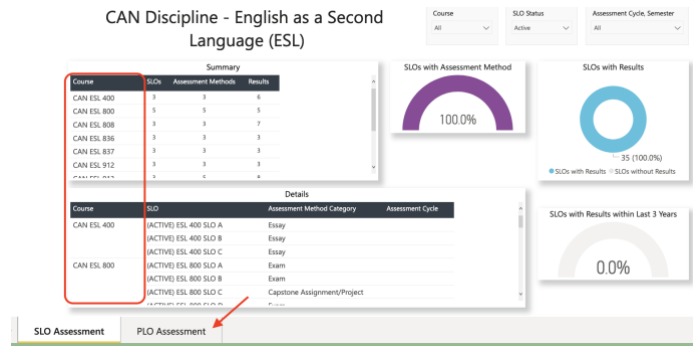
CAN Discipline - English as a Second Language (ESL)

Course
All

SLO Status
Active

Assessment Cycle, Semester
All

Summary

| Course | SLOs | Assessment Methods | Results |
|---|---|---|---|
| CAN ESL 400 | 3 | 3 | 6 |
| CAN ESL 800 | 5 | 5 | 5 |
| CAN ESL 808 | 3 | 3 | 7 |
| CAN ESL 836 | 3 | 3 | 3 |
| CAN ESL 837 | 3 | 3 | 3 |
| CAN ESL 912 | 3 | 3 | 3 |
| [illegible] | 3 | 5 | 8 |

SLOs with Assessment Method

100.0%

SLOs with Results

35 (100.0%)

SLOs with Results SLOs without Results

Details

| Course | SLO | Assessment Method Category | Assessment Cycle |
|---|---|---|---|
| CAN ESL 400 | (ACTIVE) ESL 400 SLO A | Essay | |
| | (ACTIVE) ESL 400 SLO B | Essay | |
| | (ACTIVE) ESL 400 SLO C | Essay | |
| CAN ESL 800 | (ACTIVE) ESL 800 SLO A | Exam | |
| | (ACTIVE) ESL 800 SLO B | Exam | |
| | (ACTIVE) ESL 800 SLO C | Capstone Assignment/Project | |
| | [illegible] | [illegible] | |

SLOs with Results within Last 3 Years

0.0%

SLO Assessment

PLO Assessment